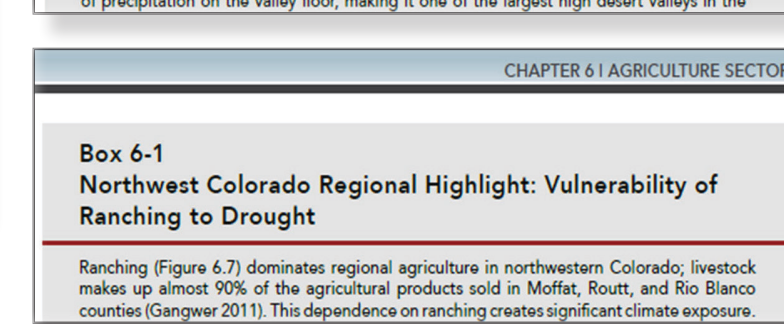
of precipitation on the valley floor, making it one of the largest high desert valleys in the

CHAPTER 6 I AGRICULTURE SECTOR

Box 6-1
Northwest Colorado Regional Highlight: Vulnerability of Ranching to Drought

Ranching (Figure 6.7) dominates regional agriculture in northwestern Colorado; livestock makes up almost 90% of the agricultural products sold in Moffat, Routt, and Rio Blanco counties (Gangwer 2011). This dependence on ranching creates significant climate exposure.